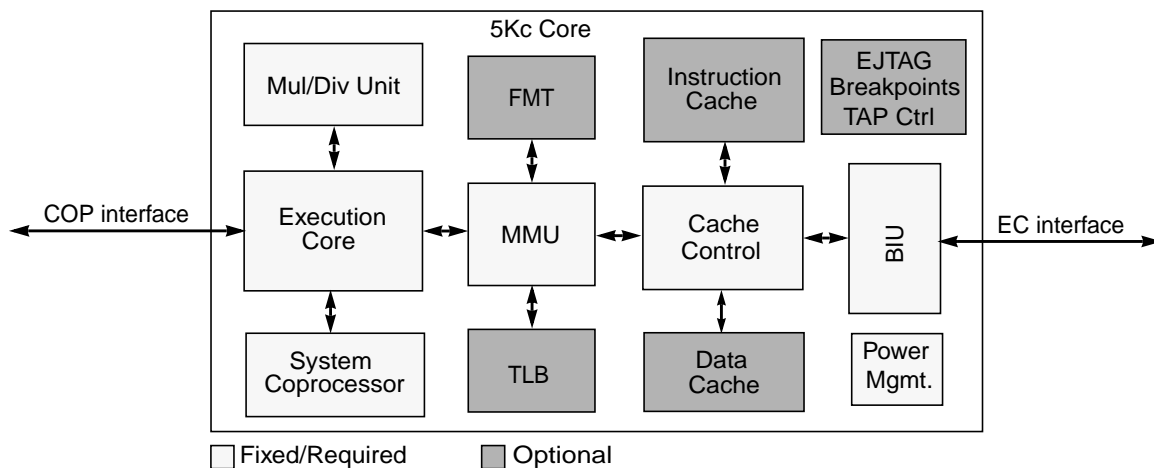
5Kc Core

Mul/Div Unit

FMT

Instruction Cache

EJTAG Breakpoints TAP Ctrl

COP interface

Execution Core

MMU

Cache Control

BIU

EC interface

System Coprocessor

TLB

Data Cache

Power Mgmt.

Fixed/Required

Optional